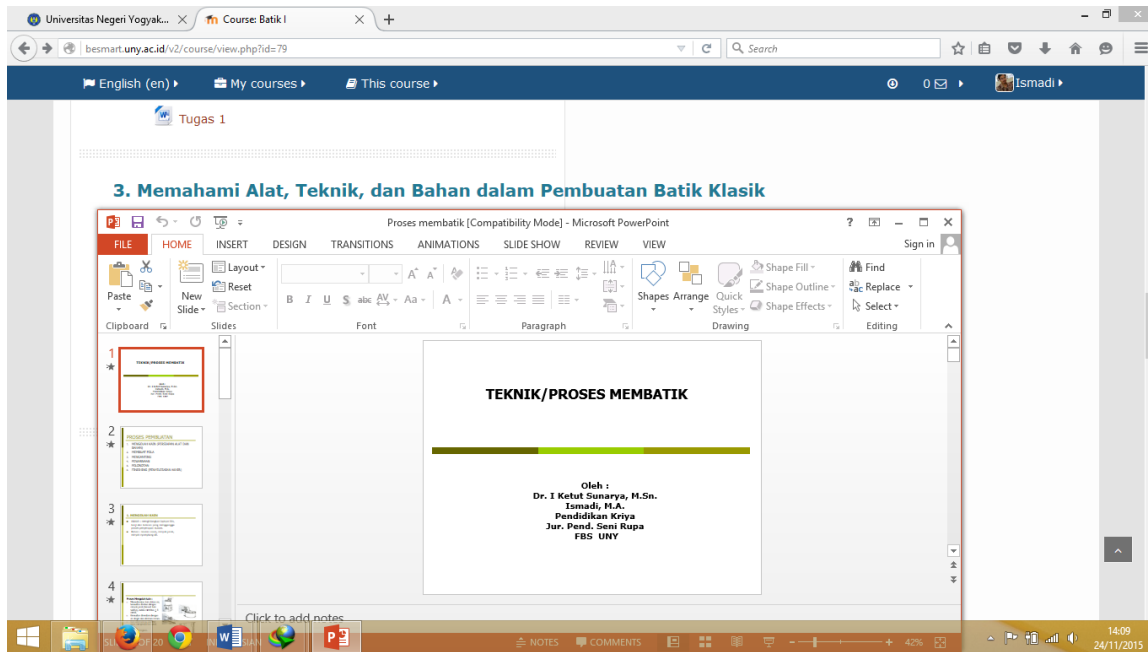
Universitas Negeri Yogyak... ×
Course: Batik I ×
+

besmart.uny.ac.id/v2/course/view.php?id=79
Search

English (en) ▸
My courses ▸
This course ▸
0 ▸
Ismadi ▸

Tugas 1

3. Memahami Alat, Teknik, dan Bahan dalam Pembuatan Batik Klasik

Proses membatik [Compatibility Mode] - Microsoft PowerPoint
? – □ ×
FILE HOME INSERT DESIGN TRANSITIONS ANIMATIONS SLIDE SHOW REVIEW VIEW
Sign in
Paste
Clipboard
New Slide
Layout
Reset
Section
Slides
B I U S abc AV Aa A
Font
Paragraph
Shapes Arrange Quick Styles
Shape Fill
Shape Outline
Shape Effects
Drawing
Find
Replace
Select
Editing

1
2
3
4

TEKNIK/PROSES MEMBATIK

Oleh :
Dr. I Ketut Sunarya, M.Sn.
Ismadi, M.A.
Pendidikan Kriya
Jur. Pend. Seni Rupa
FBS UNY

Click to add notes

NOTES COMMENTS 42%
14:09
24/11/2015